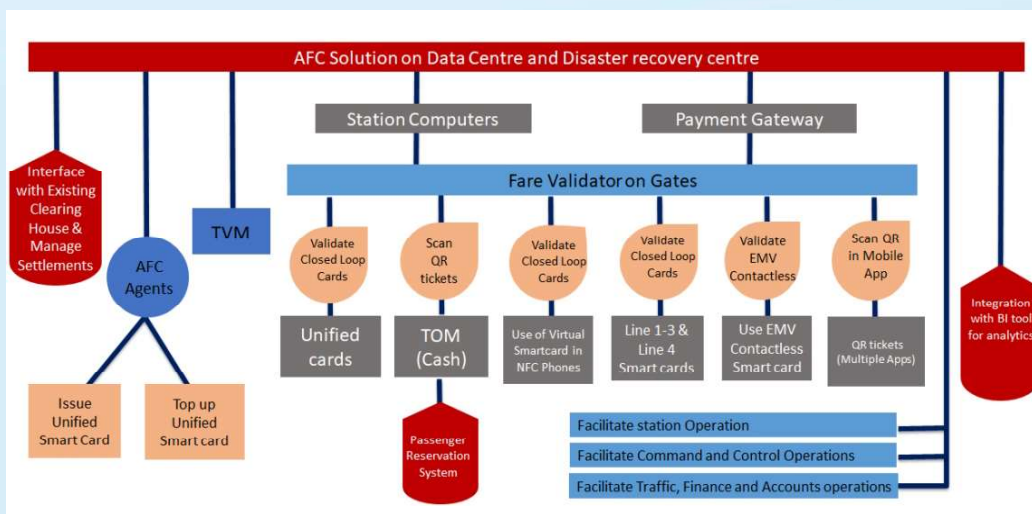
AFC Solution on Data Centre and Disaster recovery centre

Station Computers

Payment Gateway

Interface with Existing Clearing House & Manage Settlements

TVM

Fare Validator on Gates

AFC Agents

Validate Closed Loop Cards

Scan QR tickets

Validate Closed Loop Cards

Validate Closed Loop Cards

Validate EMV Contactless

Scan QR in Mobile App

Integration with BI tool for analytics

Unified cards

TOM (Cash)

Use of Virtual Smartcard in NFC Phones

Line 1-3 & Line 4 Smart cards

Use EMV Contactless Smart card

QR tickets (Multiple Apps)

Issue Unified Smart Card

Top up Unified Smart card

Passenger Reservation System

Facilitate station Operation

Facilitate Command and Control Operations

Facilitate Traffic, Finance and Accounts operations